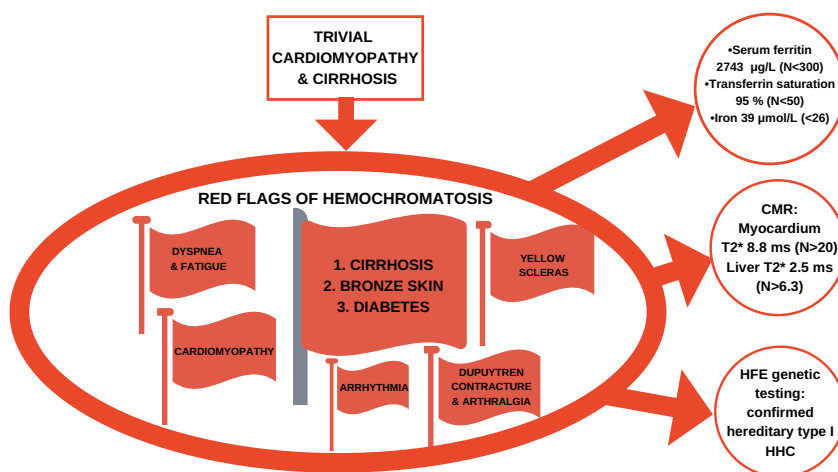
TRIVIAL CARDIOMYOPATHY & CIRRHOSIS

RED FLAGS OF HEMOCHROMATOSIS

DYSPNEA & FATIGUE

1. CIRRHOSIS
2. BRONZE SKIN
3. DIABETES

YELLOW SCLERAS

CARDIOMYOPATHY

ARRHYTHMIA

DUPUYTREN CONTRACTURE & ARTHRALGIA

•Serum ferritin 2743 µg/L (N<300)
•Transferrin saturation 95 % (N<50)
•Iron 39 µmol/L (<26)

CMR: Myocardium T2* 8.8 ms (N>20) Liver T2* 2.5 ms (N>6.3)

HFE genetic testing: confirmed hereditary type I HHC